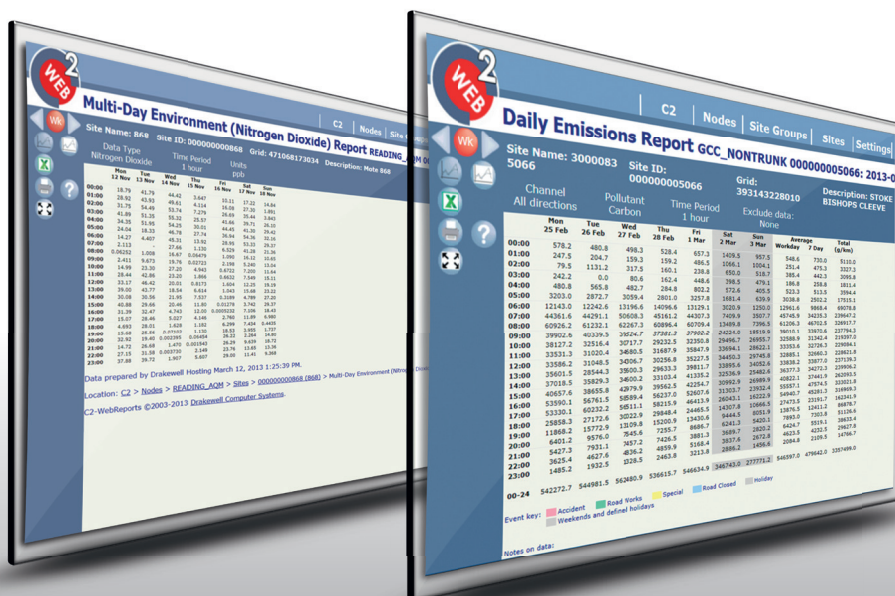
WEB 2

Wk

Multi-Day Environment (Nitrogen Dioxide) Report READING_AQM

C2 Nodes Site

Site Name: 868 Site ID: 000000000868 Grid: 471068173034 Description: Mote 868

Data Type Nitrogen Dioxide

Time Period 1 hour

Units ppb

Mon 12 Nov
Tue 13 Nov
Wed 14 Nov
Thu 15 Nov
Fri 16 Nov
Sat 17 Nov
Sun 18 Nov

00:00 18.79 41.79 44.42 3.647 10.11 17.22 14.84
01:00 28.92 43.93 49.61 4.214 10.28 17.33 13.91
02:00 31.75 54.49 53.74 7.279 29.69 35.44 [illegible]
03:00 41.89 51.35 55.32 25.57 45.66 39.71 26.10
04:00 34.35 51.91 54.25 30.01 44.45 41.39 29.42
05:00 24.04 18.33 46.78 27.74 36.94 54.35 32.16
06:00 14.27 4.407 45.31 13.92 28.65 53.33 29.37
07:00 2.113 27.66 1.130 6.529 41.25 23.36
08:00 0.06252 1.008 16.67 0.06479 1.091 16.12 10.65
09:00 2.411 9.673 19.76 0.02721 2.198 5.240 13.54
10:00 14.99 23.30 27.20 4.943 0.6722 7.200 11.64
11:00 28.44 42.86 33.20 1.866 0.6832 7.549 15.11
12:00 33.17 46.42 20.01 0.8171 1.604 12.25 19.19
13:00 39.00 43.77 18.54 6.614 1.043 15.68 33.22
14:00 30.08 30.56 21.95 7.537 3.3189 4.789 27.20
15:00 40.88 29.66 20.46 11.60 0.01378 3.742 29.37
16:00 31.39 32.47 4.743 12.00 0.0005232 7.106 18.43
17:00 15.07 28.46 5.027 4.146 2.760 11.89 6.980
18:00 4.693 28.01 1.628 1.162 6.299 7.454 6.4635
19:00 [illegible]
20:00 32.92 19.40 0.002395 0.06454 29.22 2.264 14.80
21:00 14.72 26.68 1.470 0.001943 26.29 9.439 18.72
22:00 27.15 31.58 0.003730 2.149 23.76 13.40 13.36
23:00 37.88 39.72 1.907 5.607 29.00 11.41 9.368

Data prepared by Drakewell Hosting March 12, 2013 1:25:39 PM.

Location: C2 > Nodes > READING_AQM > Sites > 000000000868 (868) > Multi-Day Environment (Nitrogen Dioxide)

C2-WebReports ©2003-2013 Drakewell Computer Systems.

WEB 2

Wk

C2 Nodes Site Groups Sites Settings

Daily Emissions Report GCC_NONTRUNK 000000005066: 2013-0

Site Name: 3000083 5066
Site ID: 000000005066
Grid: 393143228010
Description: STOKE BISHOPS CLEEVE

Channel All directions
Pollutant Carbon
Time Period 1 hour
Exclude data: None

| | Mon 25 Feb | Tue 26 Feb | Wed 27 Feb | Thu 28 Feb | Fri 1 Mar | Sat 2 Mar | Sun 3 Mar | Average Workday | Average 7 Day | Total (g/km) |
|---|---|---|---|---|---|---|---|---|---|---|
| 00:00 | 578.2 | 480.8 | 498.3 | 528.4 | 657.3 | 1409.5 | 957.5 | 548.6 | 730.0 | 5110.0 |
| 01:00 | 247.5 | 204.7 | 159.3 | 159.2 | 486.5 | 1066.1 | 1004.1 | 251.4 | 475.3 | 3327.3 |
| 02:00 | 79.5 | 1131.2 | 317.5 | 160.1 | 238.8 | 650.0 | 518.7 | 385.4 | 442.3 | 3095.8 |
| 03:00 | 242.2 | 0.0 | 80.6 | 162.4 | 448.6 | 398.5 | 479.1 | 186.8 | 258.8 | 1811.4 |
| 04:00 | 480.8 | 565.8 | 482.7 | 284.8 | 802.2 | 572.6 | 405.5 | 523.3 | 513.5 | 3594.4 |
| 05:00 | 3203.0 | 2872.7 | 3059.4 | 2801.0 | 3257.8 | 1681.4 | 639.9 | 3038.8 | 2502.2 | 17515.1 |
| 06:00 | 12143.0 | 12242.6 | 13196.6 | 14096.6 | 13129.1 | 3020.9 | 1250.0 | 12961.6 | 9868.4 | 69078.8 |
| 07:00 | 44361.6 | 44291.1 | 50608.3 | 45161.2 | 44307.3 | 7409.9 | 3307.7 | 45745.9 | 34235.3 | 239647.2 |
| 08:00 | 60926.2 | 61232.1 | 62267.3 | 60896.4 | 60709.4 | 13489.8 | 7396.8 | 61206.3 | 46702.5 | 326917.7 |
| 09:00 | 39902.6 | 40339.3 | 41778.1 | 37940.2 | 37982.2 | 24224.3 | 15819.8 | 39610.1 | 33870.4 | 237794.3 |
| 10:00 | 38127.2 | 32516.4 | 30717.5 | 29232.5 | 32350.8 | 29496.7 | 26955.7 | 36377.3 | 34272.5 | 239906.2 |
| 11:00 | 33531.3 | 31020.4 | 34680.5 | 31687.9 | 35847.9 | 33694.1 | 28622.1 | 33353.6 | 32726.3 | 229084.1 |
| 12:00 | 33586.2 | 31048.5 | 34006.7 | 30256.8 | 35227.3 | 34450.3 | 29745.8 | 32885.1 | 32660.2 | 228621.8 |
| 13:00 | 35643.2 | 35508.1 | 33506.0 | 29633.3 | 39811.7 | 33895.6 | 24402.6 | 33838.2 | 33877.0 | 237139.3 |
| 14:00 | 37018.5 | 35829.3 | 34600.2 | 33103.4 | 41335.2 | 32536.9 | 25482.4 | 36377.3 | 34272.5 | 239906.2 |
| 15:00 | 40657.6 | 38655.8 | 42979.9 | 39562.5 | 42204.7 | 30992.9 | 26989.9 | 40822.1 | 37441.9 | 262093.5 |
| 16:00 | 53590.1 | 56761.5 | 55889.4 | 56237.0 | 52607.6 | 31303.7 | 23932.4 | 55557.7 | 47575.6 | 333021.8 |
| 17:00 | 53300.1 | 60232.2 | 56511.1 | 58215.9 | 46413.9 | 26043.1 | 16222.9 | 54940.7 | 45281.3 | 316969.3 |
| 18:00 | 25858.3 | 27172.6 | 30229.9 | 29848.4 | 24465.5 | 14037.8 | 10666.3 | 27473.5 | 23191.7 | 162341.9 |
| 19:00 | 11868.2 | 13690.2 | 13109.8 | 15200.9 | 13430.6 | 9444.5 | 6051.9 | 13876.5 | 12411.2 | 86878.7 |
| 20:00 | 6401.2 | 9576.0 | 7545.6 | 7255.7 | 8686.7 | 6304.1 | 5420.3 | 7893.0 | 7303.5 | 51126.6 |
| 21:00 | 5427.3 | 7931.1 | 7457.2 | 7426.5 | 3881.3 | 3689.7 | 2820.2 | 6424.7 | 5519.1 | 38633.4 |
| 22:00 | 3625.4 | 4627.6 | 4836.2 | 4859.9 | 5158.4 | 3637.6 | 2672.8 | 4623.5 | 4202.6 | 29418.0 |
| 23:00 | 1485.2 | 1932.5 | 1328.5 | 2463.8 | 3213.8 | 2886.2 | 1456.8 | 2084.8 | 2109.5 | 14766.7 |
| 00-24 | 542272.7 | 544981.5 | 552680.9 | 536615.7 | 542952.2 | 346743.0 | 277771.2 | 545900.6 | 477988.2 | 3357499.0 |

Event key: Accident Road Works Special Road Closed Holiday Weekends and defined holidays

Notes on data: